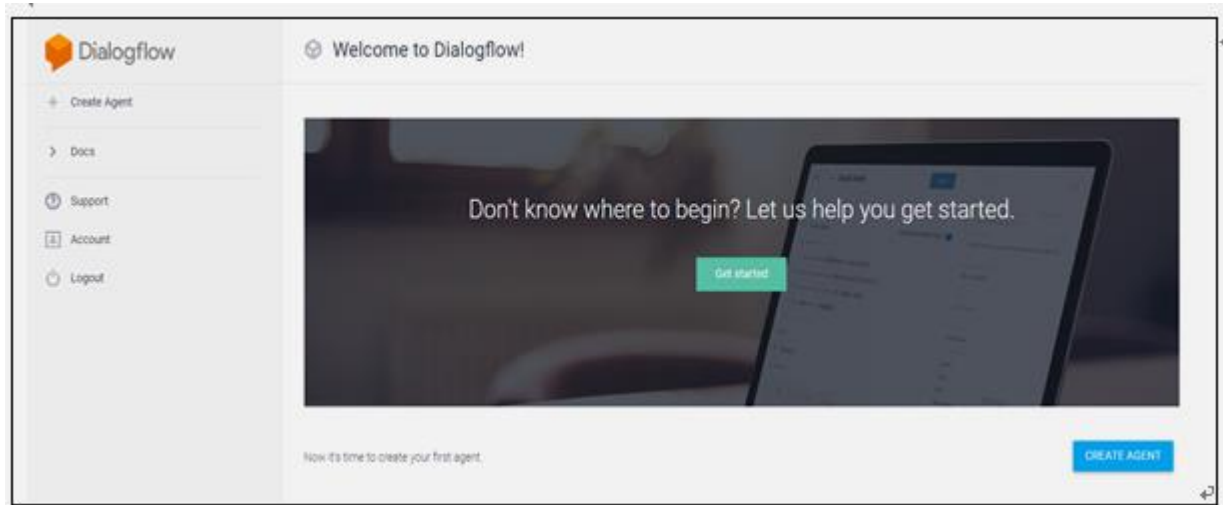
Dialogflow

Welcome to Dialogflow!

+ Create Agent

> Docs

Support

Account

Logout

Don't know where to begin? Let us help you get started.

Get started

Now it's time to create your first agent.

CREATE AGENT